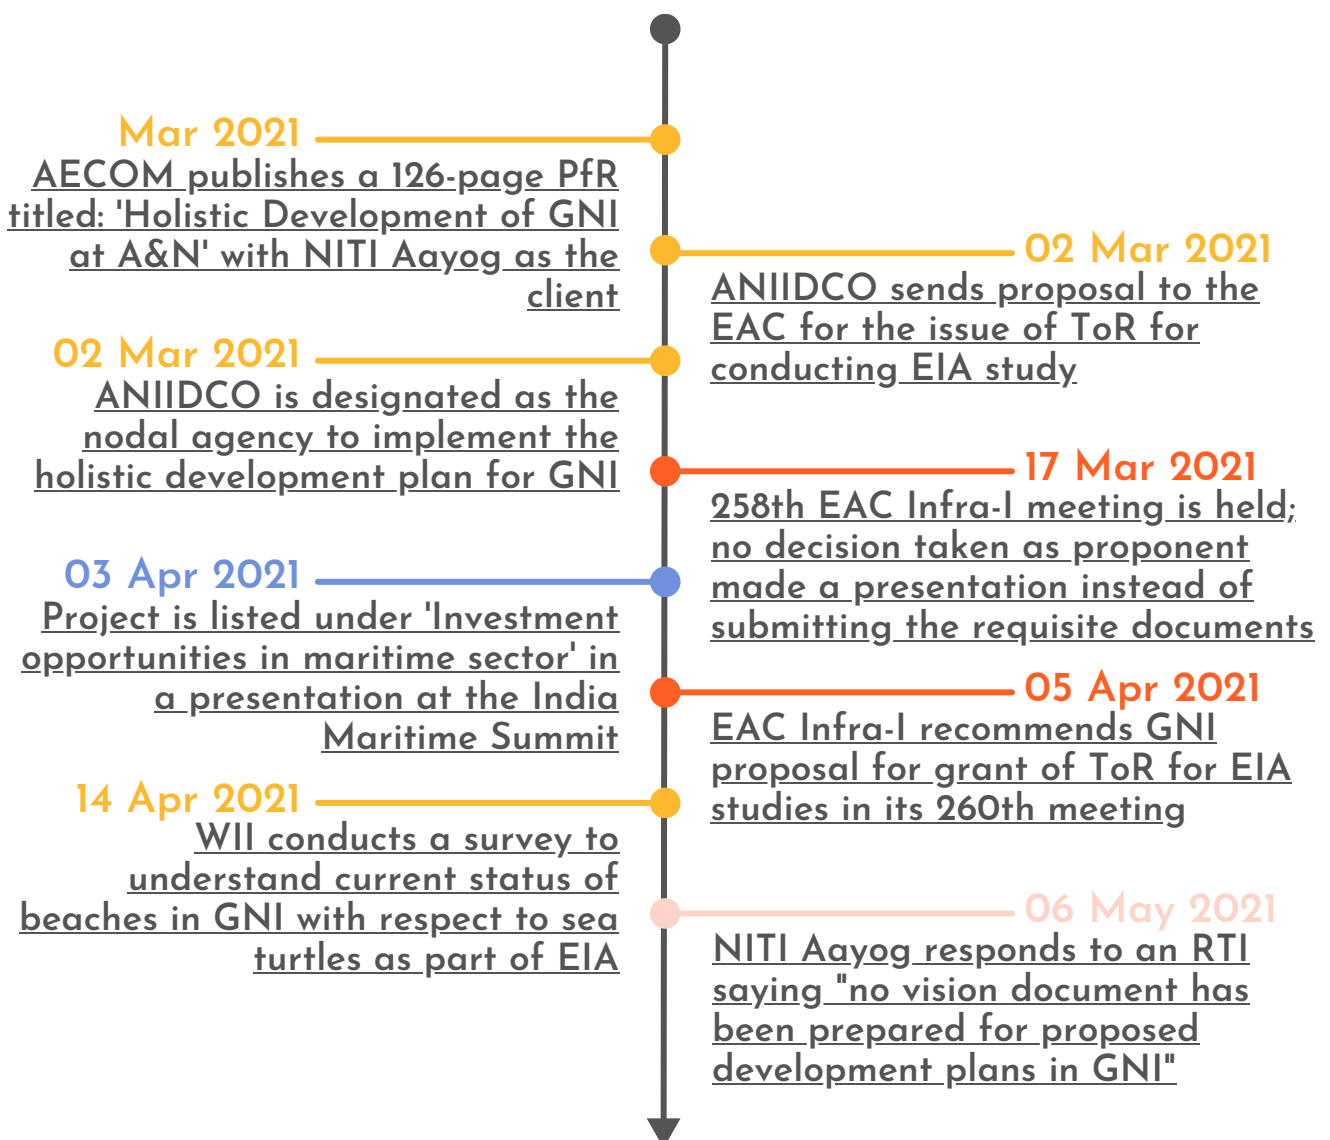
Mar 2021
AECOM publishes a 126-page PfR titled: 'Holistic Development of GNI at A&N' with NITI Aayog as the client

02 Mar 2021
ANIIDCO sends proposal to the EAC for the issue of ToR for conducting EIA study

02 Mar 2021
ANIIDCO is designated as the nodal agency to implement the holistic development plan for GNI

17 Mar 2021
258th EAC Infra-I meeting is held; no decision taken as proponent made a presentation instead of submitting the requisite documents

03 Apr 2021
Project is listed under 'Investment opportunities in maritime sector' in a presentation at the India Maritime Summit

05 Apr 2021
EAC Infra-I recommends GNI proposal for grant of ToR for EIA studies in its 260th meeting

14 Apr 2021
WII conducts a survey to understand current status of beaches in GNI with respect to sea turtles as part of EIA

06 May 2021
NITI Aayog responds to an RTI saying "no vision document has been prepared for proposed development plans in GNI"